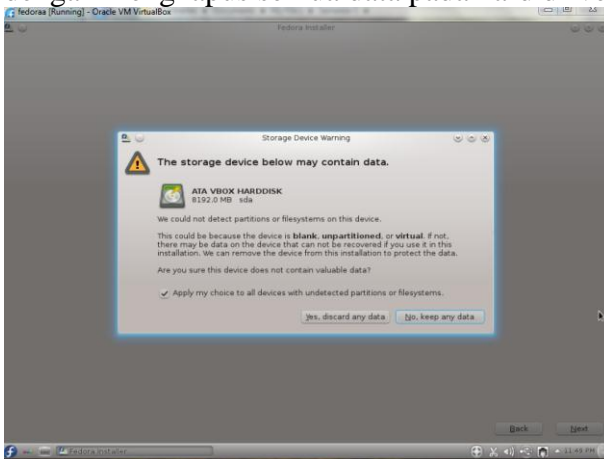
fedoraa [Running] - Oracle VM VirtualBox

Fedora Installer

Storage Device Warning

The storage device below may contain data.

ATA VBOX HARDDISK
8192.0 MB sda

We could not detect partitions or filesystems on this device.

This could be because the device is blank, unpartitioned, or virtual. If not, there may be data on the device that can not be recovered if you use it in this installation. We can remove the device from this installation to protect the data.

Are you sure this device does not contain valuable data?

Apply my choice to all devices with undetected partitions or filesystems.

Yes, discard any data

No, keep any data

Back

Next

Fedora Installer

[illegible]